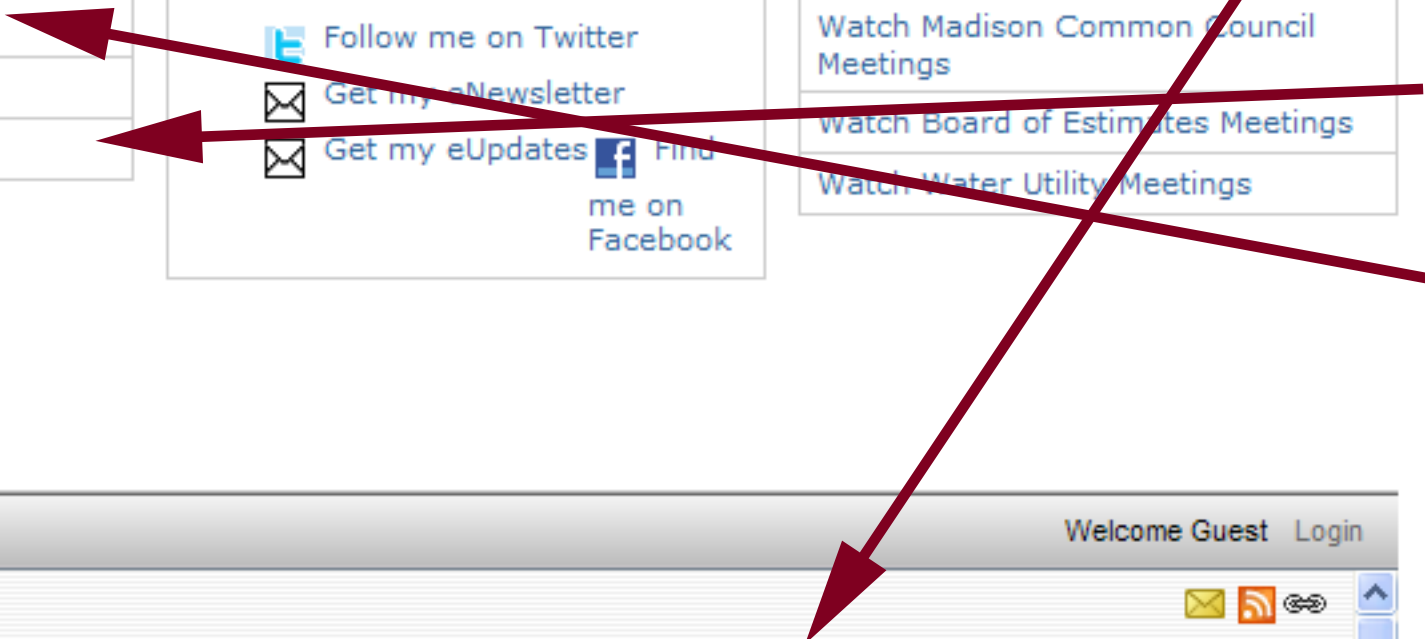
Follow me on Twitter

Get my eNewsletter

Get my eUpdates

Find me on Facebook

Watch Madison Common Council Meetings

Watch Board of Estimates Meetings

Watch Water Utility Meetings

Welcome Guest Login